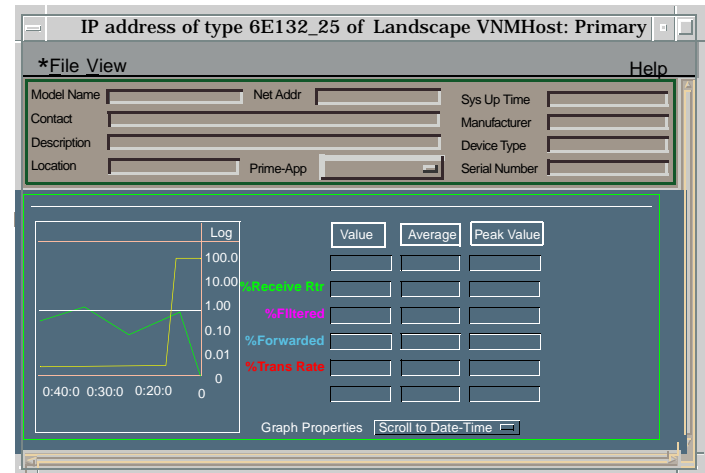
IP address of type 6E132_25 of Landscape VNMHost: Primary

*File View

Help

Model Name

Net Addr

Sys Up Time

Contact

Manufacturer

Description

Device Type

Location

Prime-App

Serial Number

Log

100.0

10.00

1.00

0.10

0.01

0

0:40:0 0:30:0 0:20:0 0

Value

Average

Peak Value

%Receive Rtr

%Filtered

%Forwarded

%Trans Rate

Graph Properties

Scroll to Date-Time